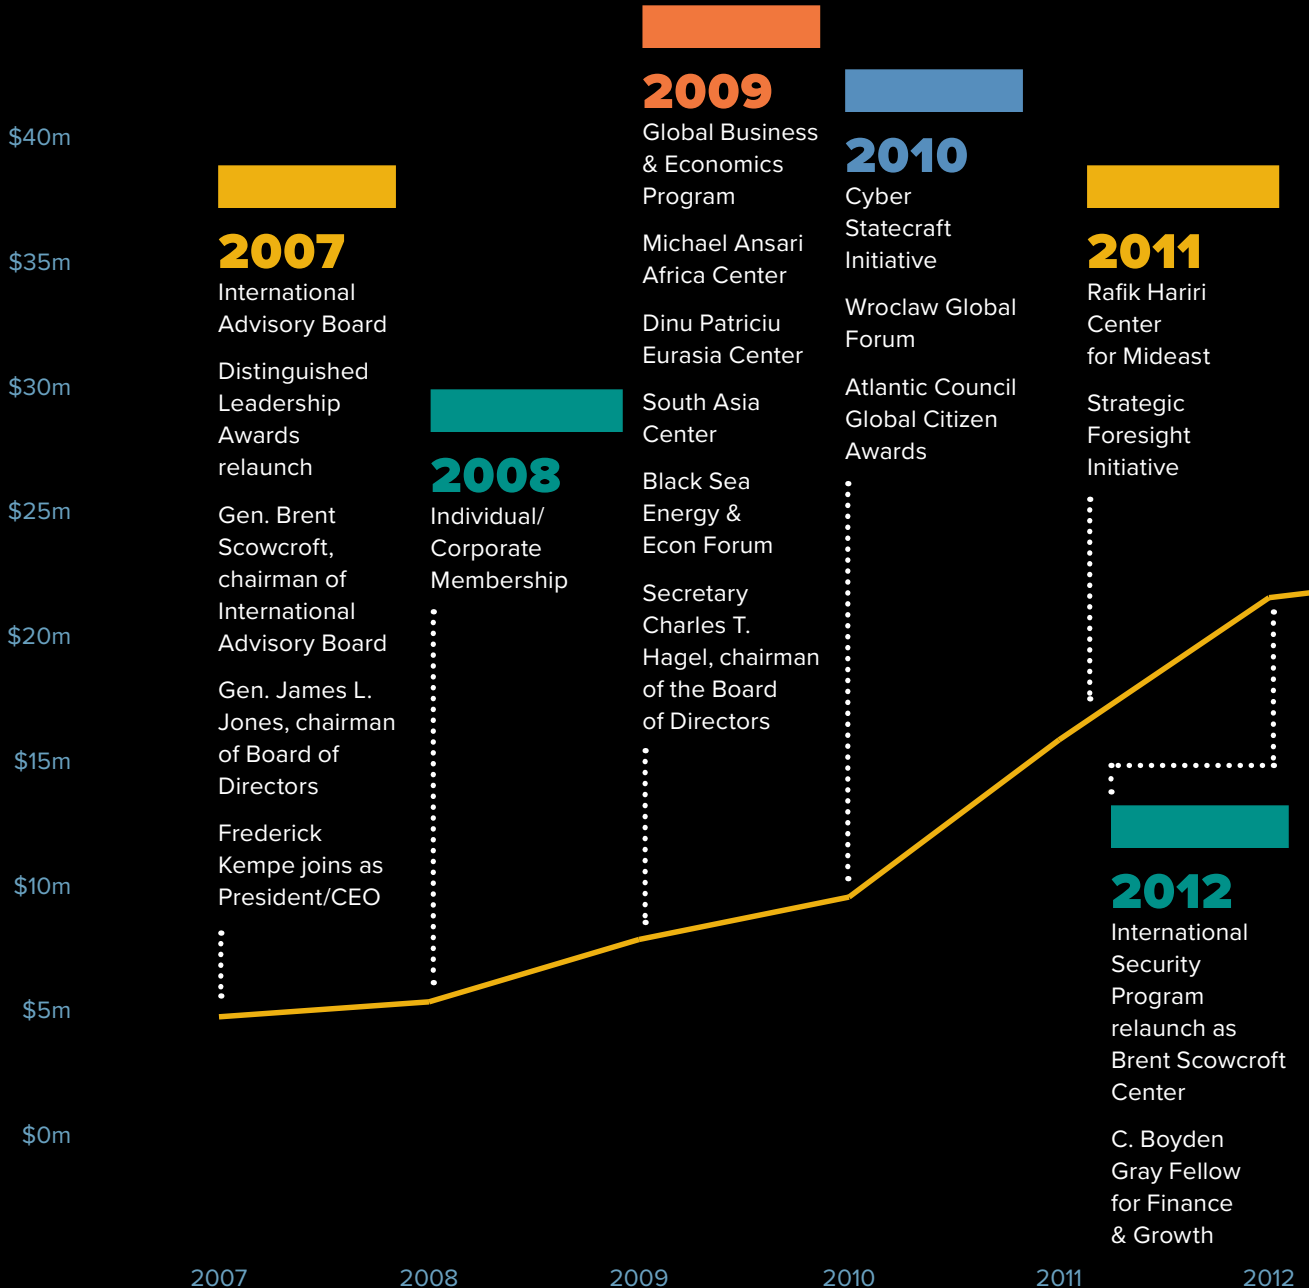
$40m

$35m

$30m

$25m

$20m

$15m

$10m

$5m

$0m

2007

International Advisory Board

Distinguished Leadership Awards relaunch

Gen. Brent Scowcroft, chairman of International Advisory Board

Gen. James L. Jones, chairman of Board of Directors

Frederick Kempe joins as President/CEO

2008

Individual/ Corporate Membership

2009

Global Business & Economics Program

Michael Ansari Africa Center

Dinu Patriciu Eurasia Center

South Asia Center

Black Sea Energy & Econ Forum

Secretary Charles T. Hagel, chairman of the Board of Directors

2010

Cyber Statecraft Initiative

Wroclaw Global Forum

Atlantic Council Global Citizen Awards

2011

Rafik Hariri Center for Mideast

Strategic Foresight Initiative

2012

International Security Program relaunch as Brent Scowcroft Center

C. Boyden Gray Fellow for Finance & Growth

2007 2008 2009 2010 2011 2012